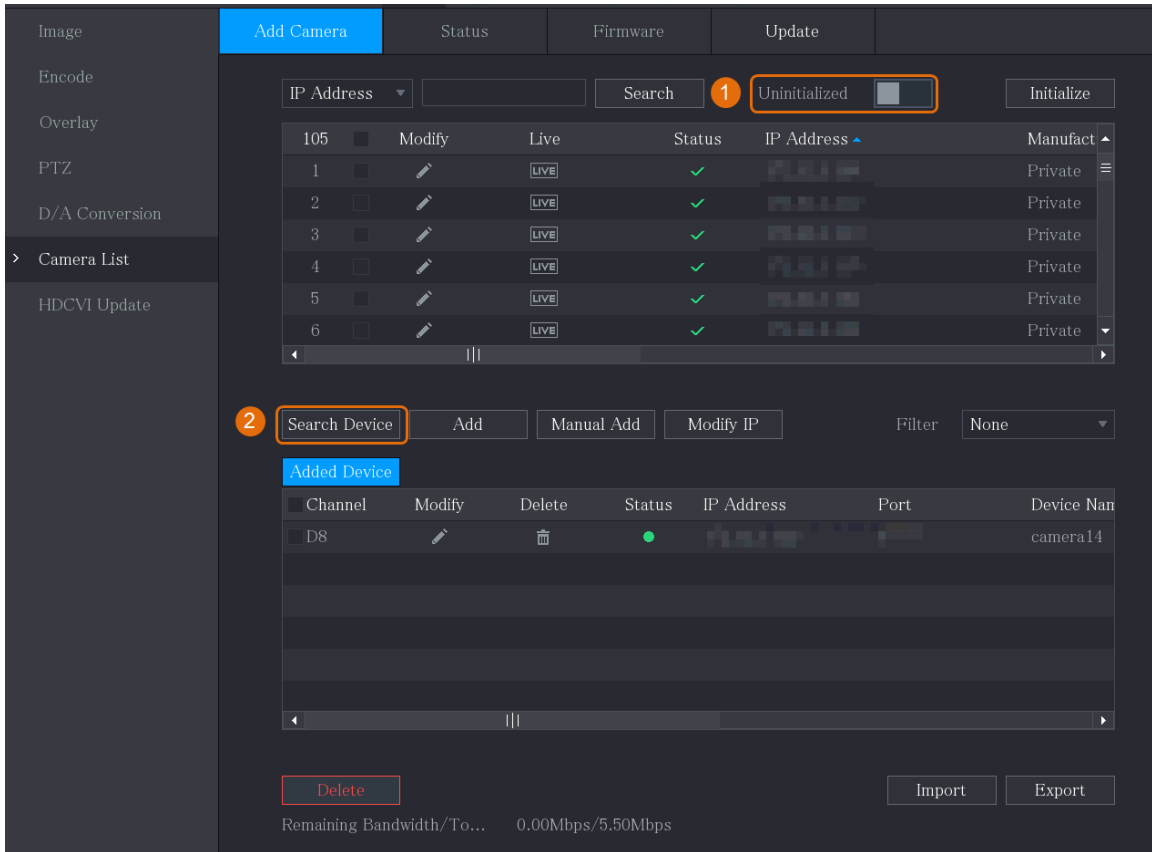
Image
Encode
Overlay
PTZ
D/A Conversion
Camera List
HDCVI Update

Add Camera | Status | Firmware | Update

IP Address | Search | 1 | Uninitialized | Initialize

| 105 | | Modify | Live | Status | IP Address | Manufact |
|---|---|---|---|---|---|---|
| 1 | | | LIVE | ✓ | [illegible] | Private |
| 2 | | | LIVE | ✓ | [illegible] | Private |
| 3 | | | LIVE | ✓ | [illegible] | Private |
| 4 | | | LIVE | ✓ | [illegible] | Private |
| 5 | | | LIVE | ✓ | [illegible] | Private |
| 6 | | | LIVE | ✓ | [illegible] | Private |

2 | Search Device | Add | Manual Add | Modify IP | Filter | None

Added Device

| Channel | Modify | Delete | Status | IP Address | Port | Device Nan |
|---|---|---|---|---|---|---|
| D8 | | | ● | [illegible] | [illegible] | camera14 |

Delete | Import | Export

Remaining Bandwidth/To... 0.00Mbps/5.50Mbps